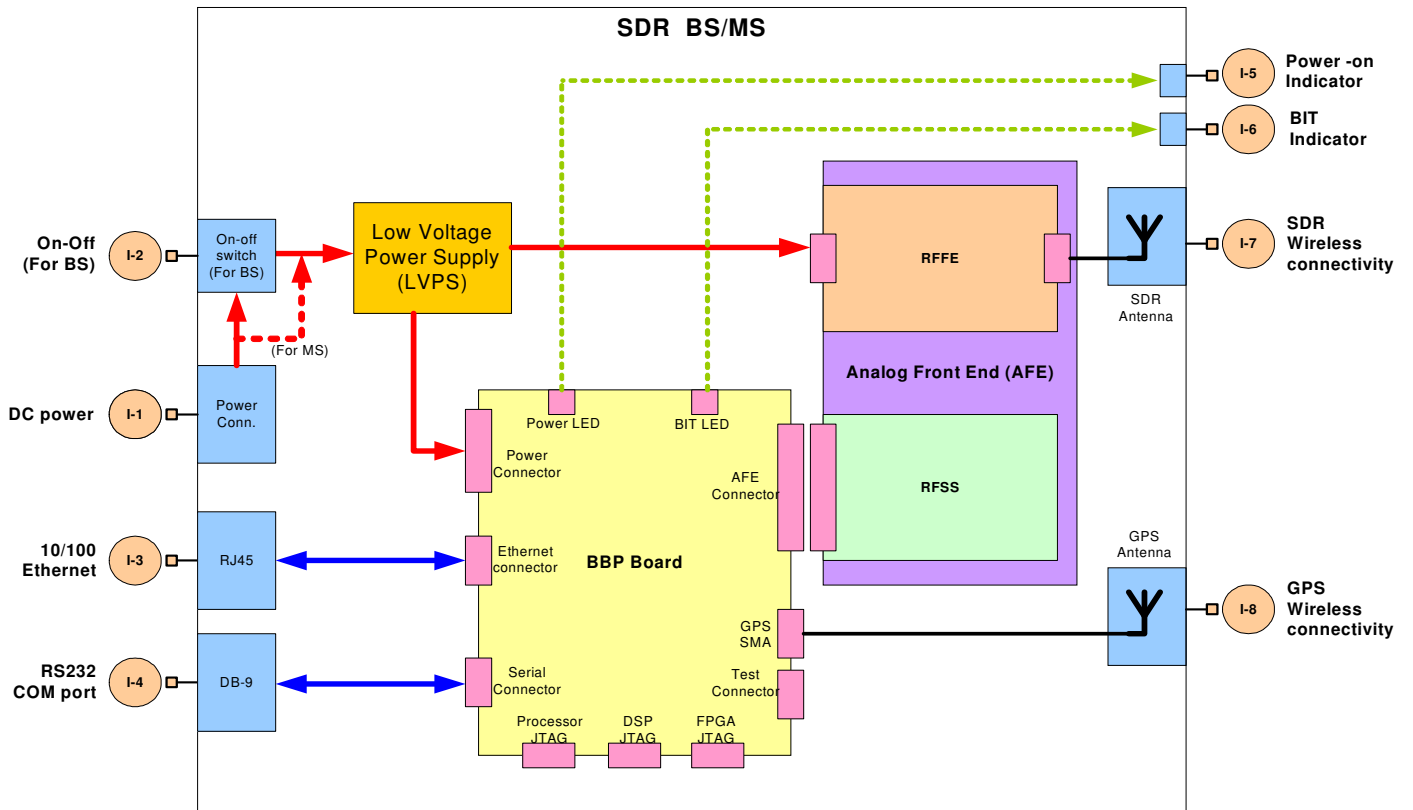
SDR BS/MS

Power -on Indicator
I-5

BIT Indicator
I-6

On-Off (For BS)
I-2

On-off switch (For BS)

(For MS)

Low Voltage Power Supply (LVPS)

RFFE

Analog Front End (AFE)

RFSS

SDR Antenna

I-7
SDR Wireless connectivity

DC power
I-1

Power Conn.

Power LED

BIT LED

Power Connector

AFE Connector

10/100 Ethernet
I-3

RJ45

Ethernet connector

BBP Board

GPS Antenna

GPS SMA

I-8
GPS Wireless connectivity

RS232 COM port
I-4

DB-9

Serial Connector

Test Connector

Processor JTAG

DSP JTAG

FPGA JTAG